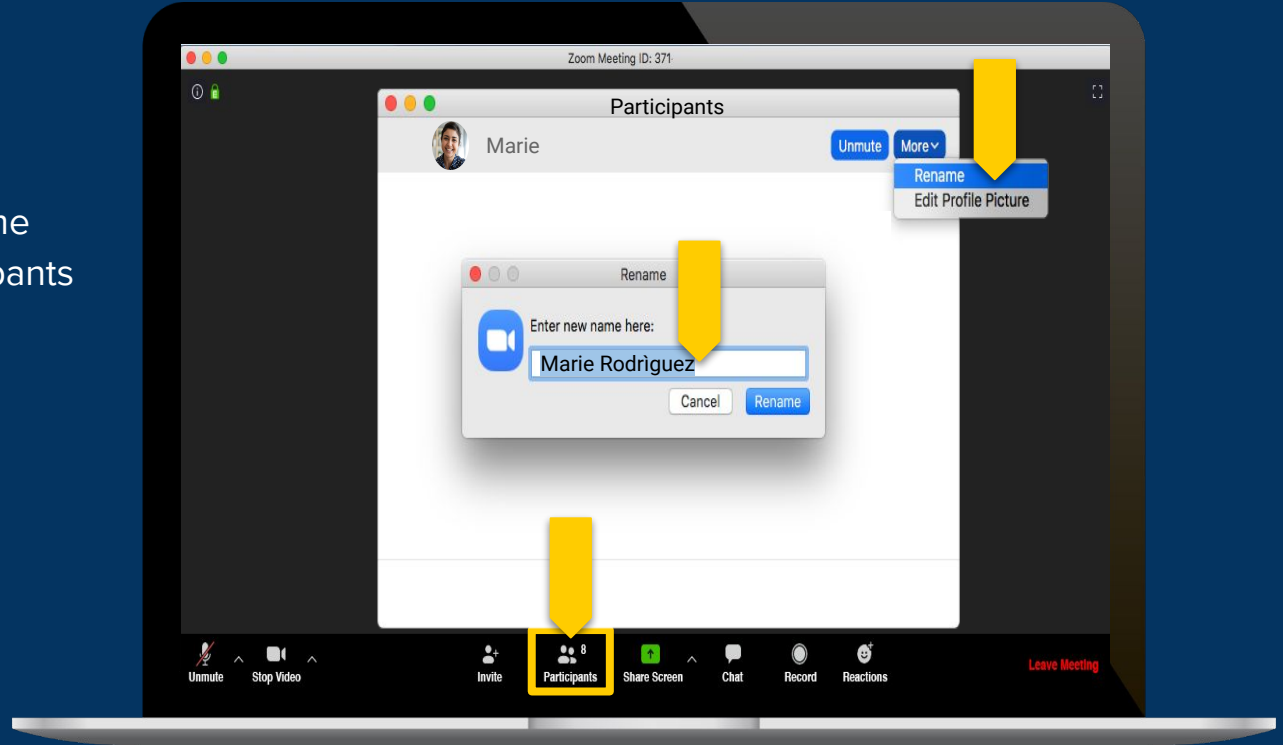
ne
pants

Zoom Meeting ID: 371

Participants

Marie

Unmute

More

Rename

Edit Profile Picture

Rename

Enter new name here:

Marie Rodrìguez

Cancel

Rename

Unmute

Stop Video

Invite

8

Participants

Share Screen

Chat

Record

Reactions

Leave Meeting